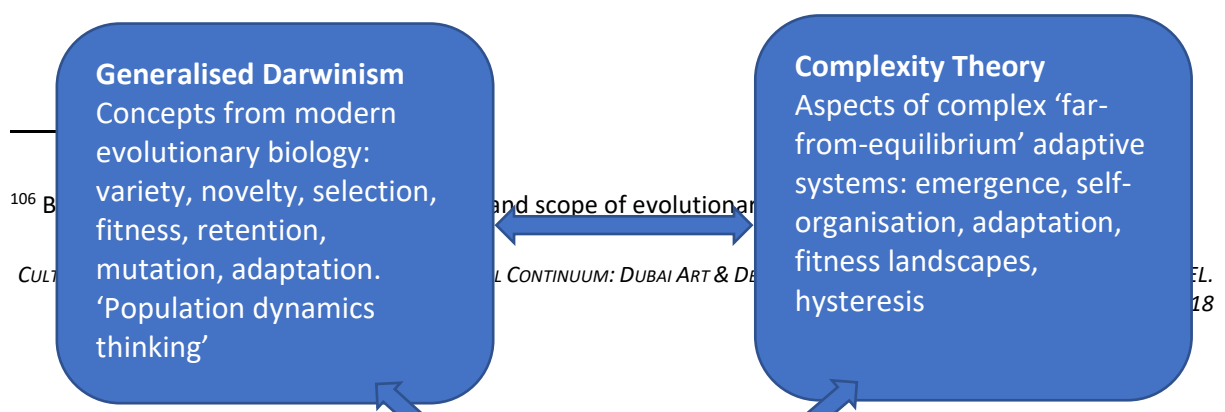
Generalised Darwinism
Concepts from modern evolutionary biology: variety, novelty, selection, fitness, retention, mutation, adaptation. 'Population dynamics thinking'

Complexity Theory
Aspects of complex 'far-from-equilibrium' adaptive systems: emergence, self-organisation, adaptation, fitness landscapes, hysteresis

$^{106}$ B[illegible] and scope of evolutionar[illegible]

CULT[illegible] L CONTINUUM: DUBAI ART & DE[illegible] EL.
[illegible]18